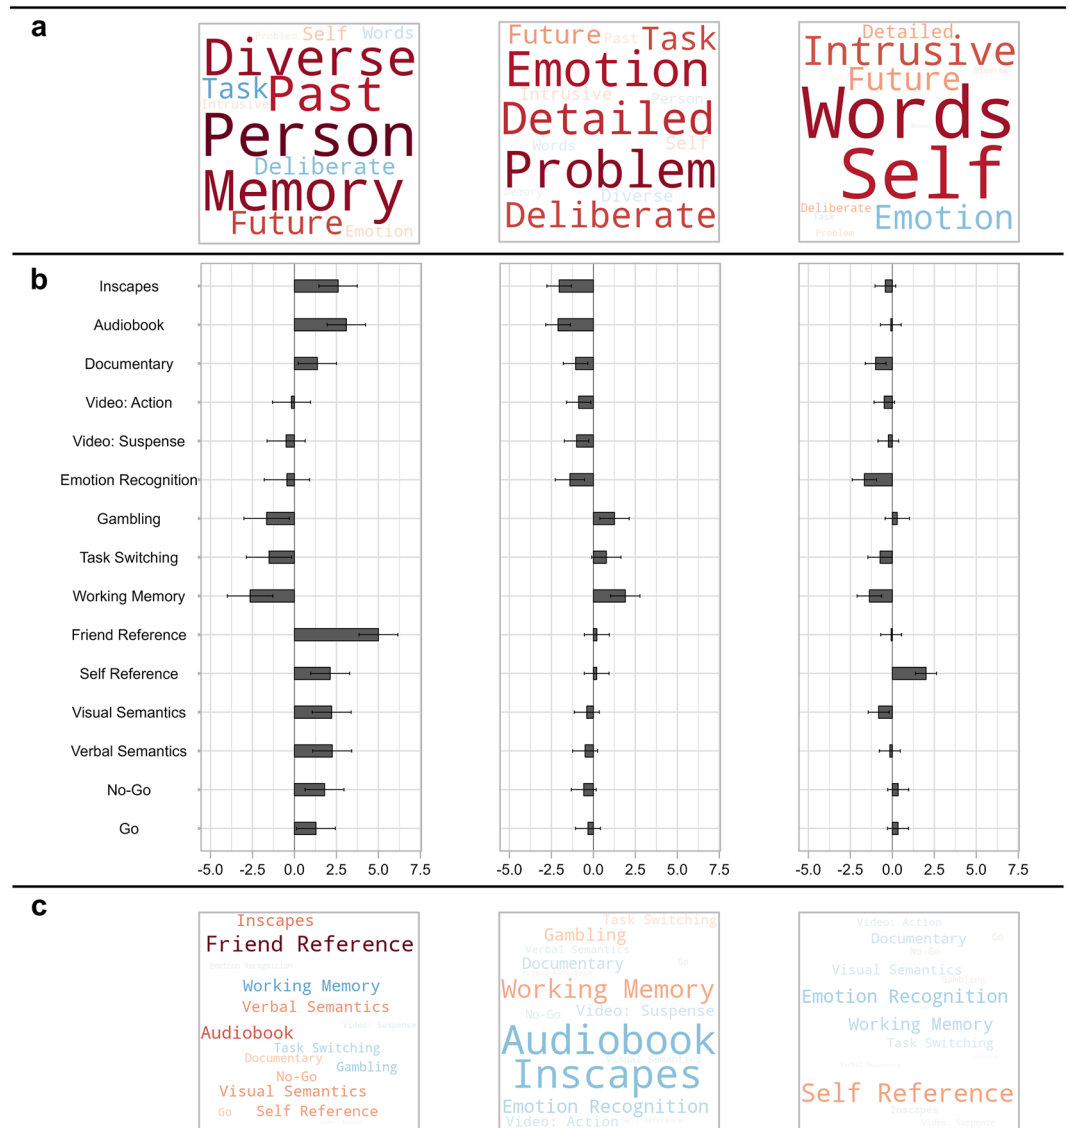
a

Problem Self Words
Diverse
Task Past
Intrusive
Person
Deliberate
Memory
Future Emotion

Future Past Task
Emotion
Intrusive Person
Detailed
Words Self
Problem
Diverse
Deliberate

Detailed
Intrusive
Future
Words
Self
Deliberate
Task
Problem
Emotion

b

Inscapes
Audiobook
Documentary
Video: Action
Video: Suspense
Emotion Recognition
Gambling
Task Switching
Working Memory
Friend Reference
Self Reference
Visual Semantics
Verbal Semantics
No-Go
Go

-5.0 -2.5 0.0 2.5 5.0 7.5

-5.0 -2.5 0.0 2.5 5.0 7.5

-5.0 -2.5 0.0 2.5 5.0 7.5

c

Inscapes
Friend Reference
Emotion Recognition
Working Memory
Verbal Semantics
Video: Suspense
Audiobook
Task Switching
Documentary
Gambling
No-Go
Visual Semantics
Go Self Reference

Task Switching
Gambling
Verbal Semantics
Documentary
Go
Working Memory
No-Go Video: Suspense
Audiobook
Inscapes
Emotion Recognition
Video: Action

Video: Action
Documentary Go
No-Go
Visual Semantics
Emotion Recognition
Working Memory
Task Switching
Self Reference
Inscapes
Video: Suspense